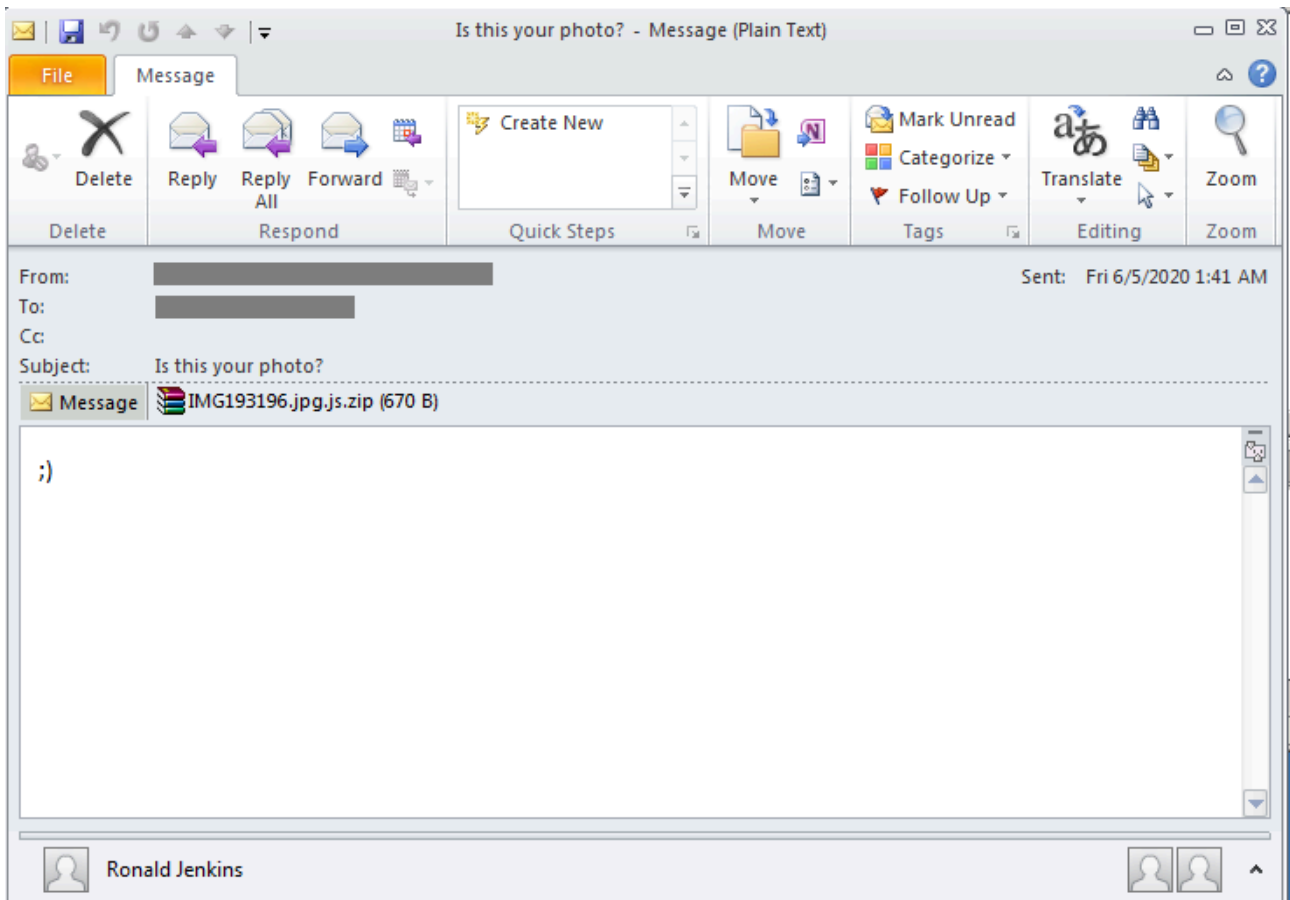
Is this your photo? - Message (Plain Text)

File
Message

Delete
Delete

Reply
Reply All
Forward
Respond

Create New
Quick Steps

Move
Move

Mark Unread
Categorize
Follow Up
Tags

Translate
Editing

Zoom
Zoom

From: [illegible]
To: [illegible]
Cc:
Subject: Is this your photo?

Sent: Fri 6/5/2020 1:41 AM

Message
IMG193196.jpg.js.zip (670 B)

;)

Ronald Jenkins